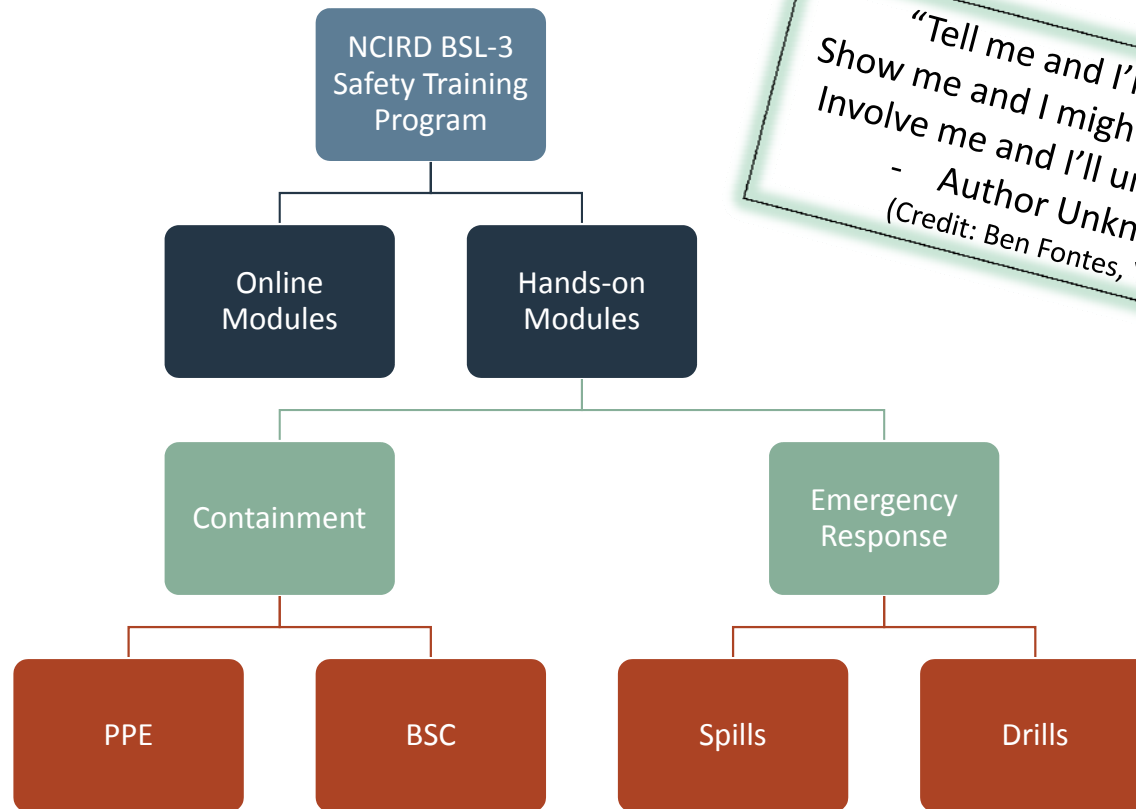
NCIRD BSL-3 Safety Training Program

Online Modules

Hands-on Modules

Containment

Emergency Response

PPE

BSC

Spills

Drills

“Tell me and I’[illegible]
Show me and I migh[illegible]
Involve me and I’ll u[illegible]
- Author Unkn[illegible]
(Credit: Ben Fontes, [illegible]